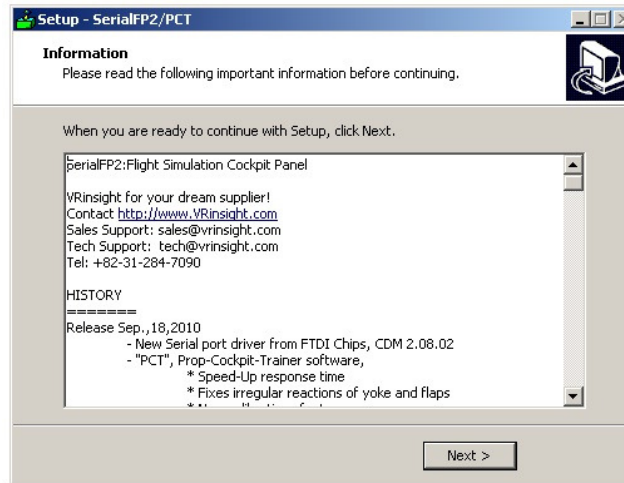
Setup - SerialFP2/PCT

Information
Please read the following important information before continuing.

When you are ready to continue with Setup, click Next.

SerialFP2:Flight Simulation Cockpit Panel

VRinsight for your dream supplier!
Contact http://www.VRinsight.com
Sales Support: sales@vrinsight.com
Tech Support: tech@vrinsight.com
Tel: +82-31-284-7090

HISTORY
=======
Release Sep.,18,2010
- New Serial port driver from FTDI Chips, CDM 2.08.02
- "PCT", Prop-Cockpit-Trainer software,
* Speed-Up response time
* Fixes irregular reactions of yoke and flaps
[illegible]

Next >